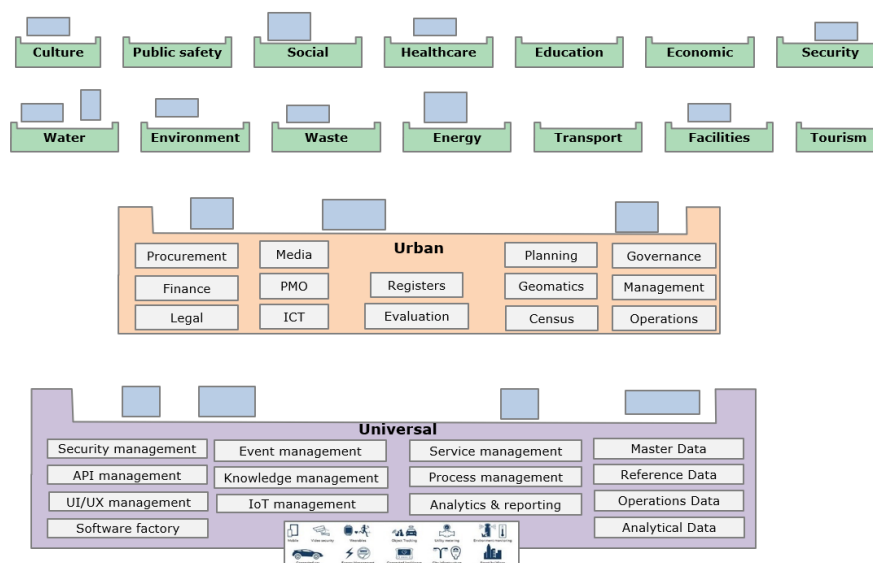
Culture
Public safety
Social
Healthcare
Education
Economic
Security

Water
Environment
Waste
Energy
Transport
Facilities
Tourism

Urban

Procurement
Media
Planning
Governance
Finance
PMO
Registers
Geomatics
Management
Legal
ICT
Evaluation
Census
Operations

Universal

Security management
Event management
Service management
Master Data
API management
Knowledge management
Process management
Reference Data
UI/UX management
IoT management
Analytics & reporting
Operations Data
Software factory
Analytical Data

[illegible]